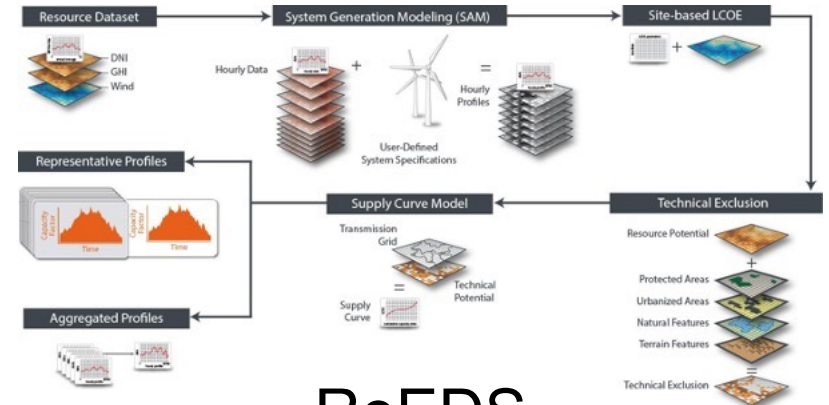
Resource Dataset

DNI
GHI
Wind

System Generation Modeling (SAM)

Hourly Data

+

=

Hourly Profiles

User-Defined System Specifications

Site-based LCOE

+

Representative Profiles

Capacity Factor
Time

Capacity Factor
Time

Supply Curve Model

Transmission Grid

Technical Potential

=

Supply Curve

Technical Exclusion

Resource Potential

+

Protected Areas

Urbanized Areas

Natural Features

Terrain Features

=

Technical Exclusion

Aggregated Profiles

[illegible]